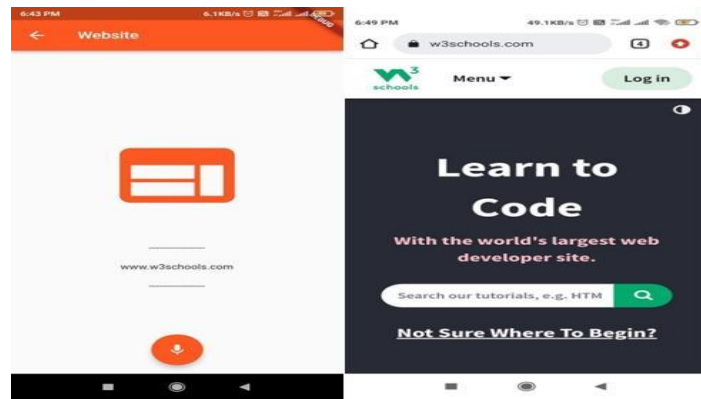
6:43 PM
6.1KB/s
Website

www.w3schools.com

6:49 PM
49.1KB/s
w3schools.com
4

w3 schools
Menu
Log in

Learn to Code

With the world's largest web developer site.

Search our tutorials, e.g. HTM

Not Sure Where To Begin?